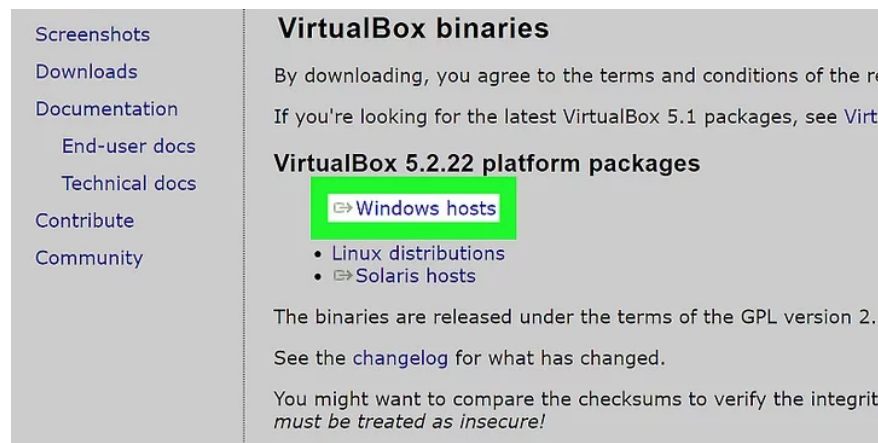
Screenshots
Downloads
Documentation
End-user docs
Technical docs
Contribute
Community

VirtualBox binaries

By downloading, you agree to the terms and conditions of the r

If you're looking for the latest VirtualBox 5.1 packages, see Virt

VirtualBox 5.2.22 platform packages

- Windows hosts
- Linux distributions
- Solaris hosts

The binaries are released under the terms of the GPL version 2.

See the changelog for what has changed.

You might want to compare the checksums to verify the integrit *must be treated as insecure!*